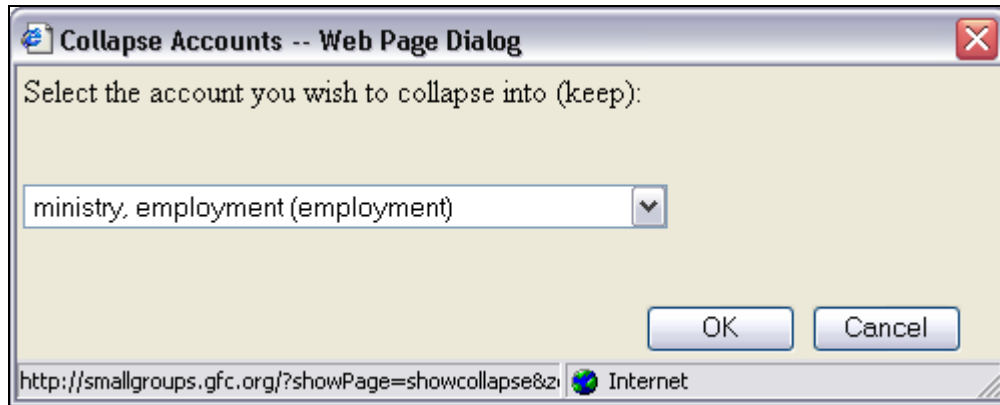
Collapse Accounts -- Web Page Dialog

Select the account you wish to collapse into (keep):

ministry, employment (employment)

OK

Cancel

http://smallgroups.gfc.org/?showPage=showcollapse&z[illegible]

Internet